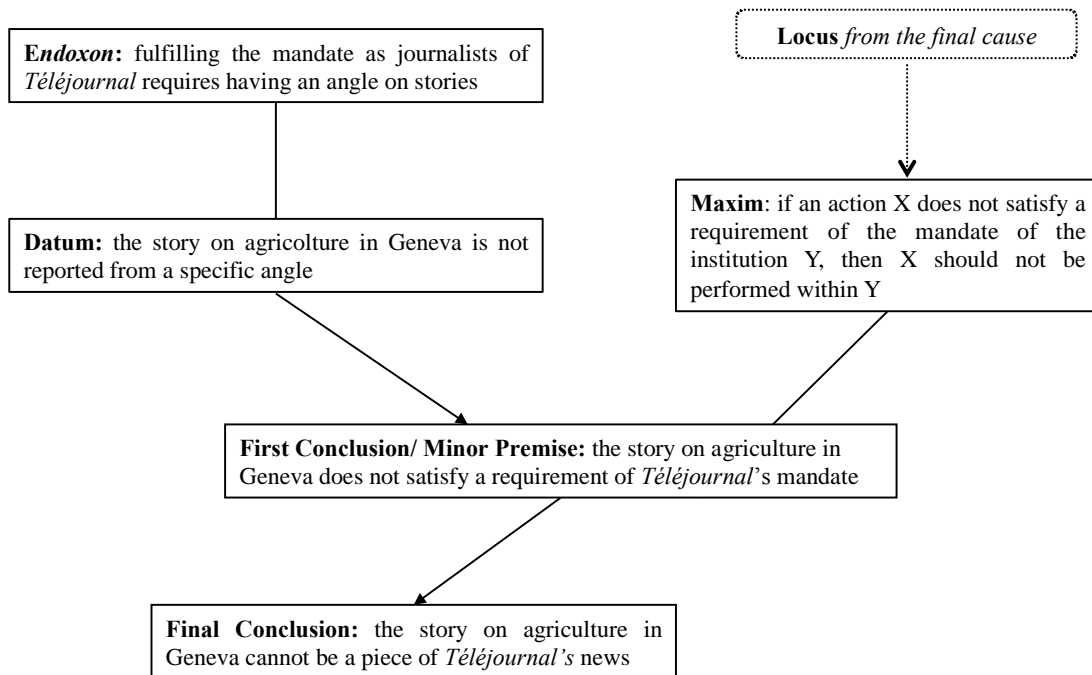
Endoxon: fulfilling the mandate as journalists of Téléjournal requires having an angle on stories

Locus from the final cause

Maxim: if an action X does not satisfy a requirement of the mandate of the institution Y, then X should not be performed within Y

Datum: the story on agricolture in Geneva is not reported from a specific angle

First Conclusion/ Minor Premise: the story on agriculture in Geneva does not satisfy a requirement of Téléjournal's mandate

Final Conclusion: the story on agriculture in Geneva cannot be a piece of Téléjournal's news